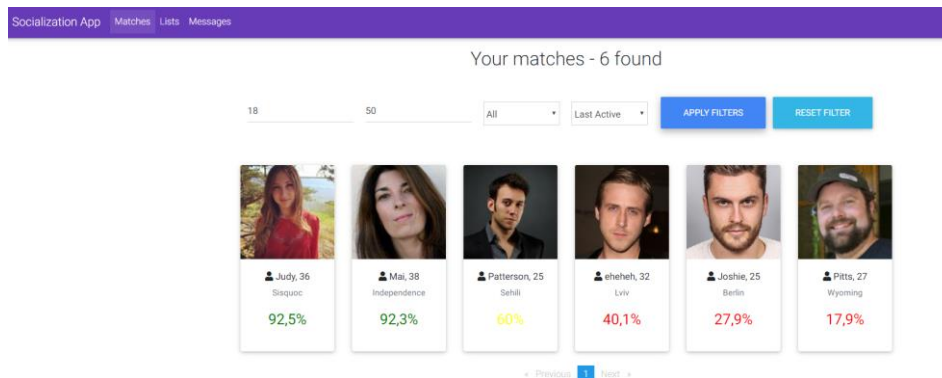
Socialization App Matches Lists Messages

Your matches - 6 found

18

50

All

Last Active

APPLY FILTERS

RESET FILTER

Judy, 36
Sisquoc
92,5%

Mai, 38
Independence
92,3%

Patterson, 25
Sehili
60%

eheheh, 32
Lviv
40,1%

Joshie, 25
Berlin
27,9%

Pitts, 27
Wyoming
17,9%

« Previous 1 Next »